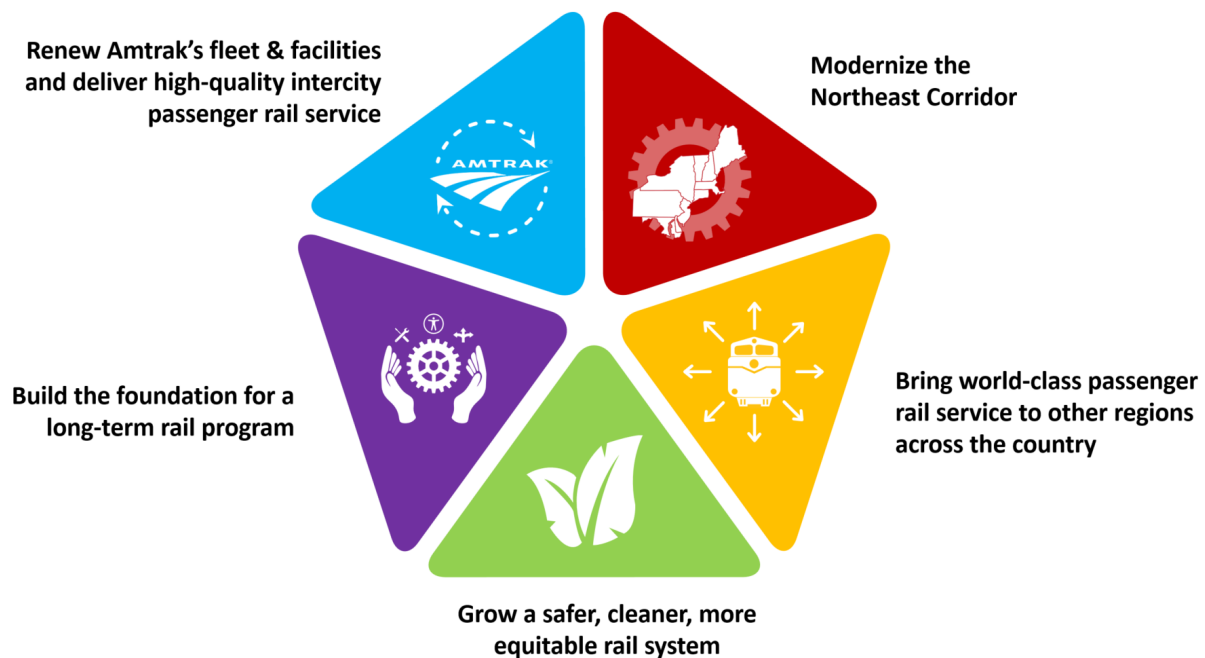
Renew Amtrak's fleet & facilities and deliver high-quality intercity passenger rail service

AMTRAK

Modernize the Northeast Corridor

Build the foundation for a long-term rail program

Bring world-class passenger rail service to other regions across the country

Grow a safer, cleaner, more equitable rail system